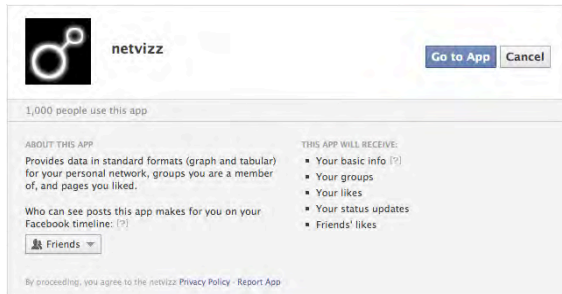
netvizz

Go to App Cancel

1,000 people use this app

ABOUT THIS APP

Provides data in standard formats (graph and tabular) for your personal network, groups you are a member of, and pages you liked.

Who can see posts this app makes for you on your Facebook timeline: [?]

Friends

THIS APP WILL RECEIVE:

- Your basic info [?]
- Your groups
- Your likes
- Your status updates
- Friends' likes

By proceeding, you agree to the netvizz Privacy Policy · Report App